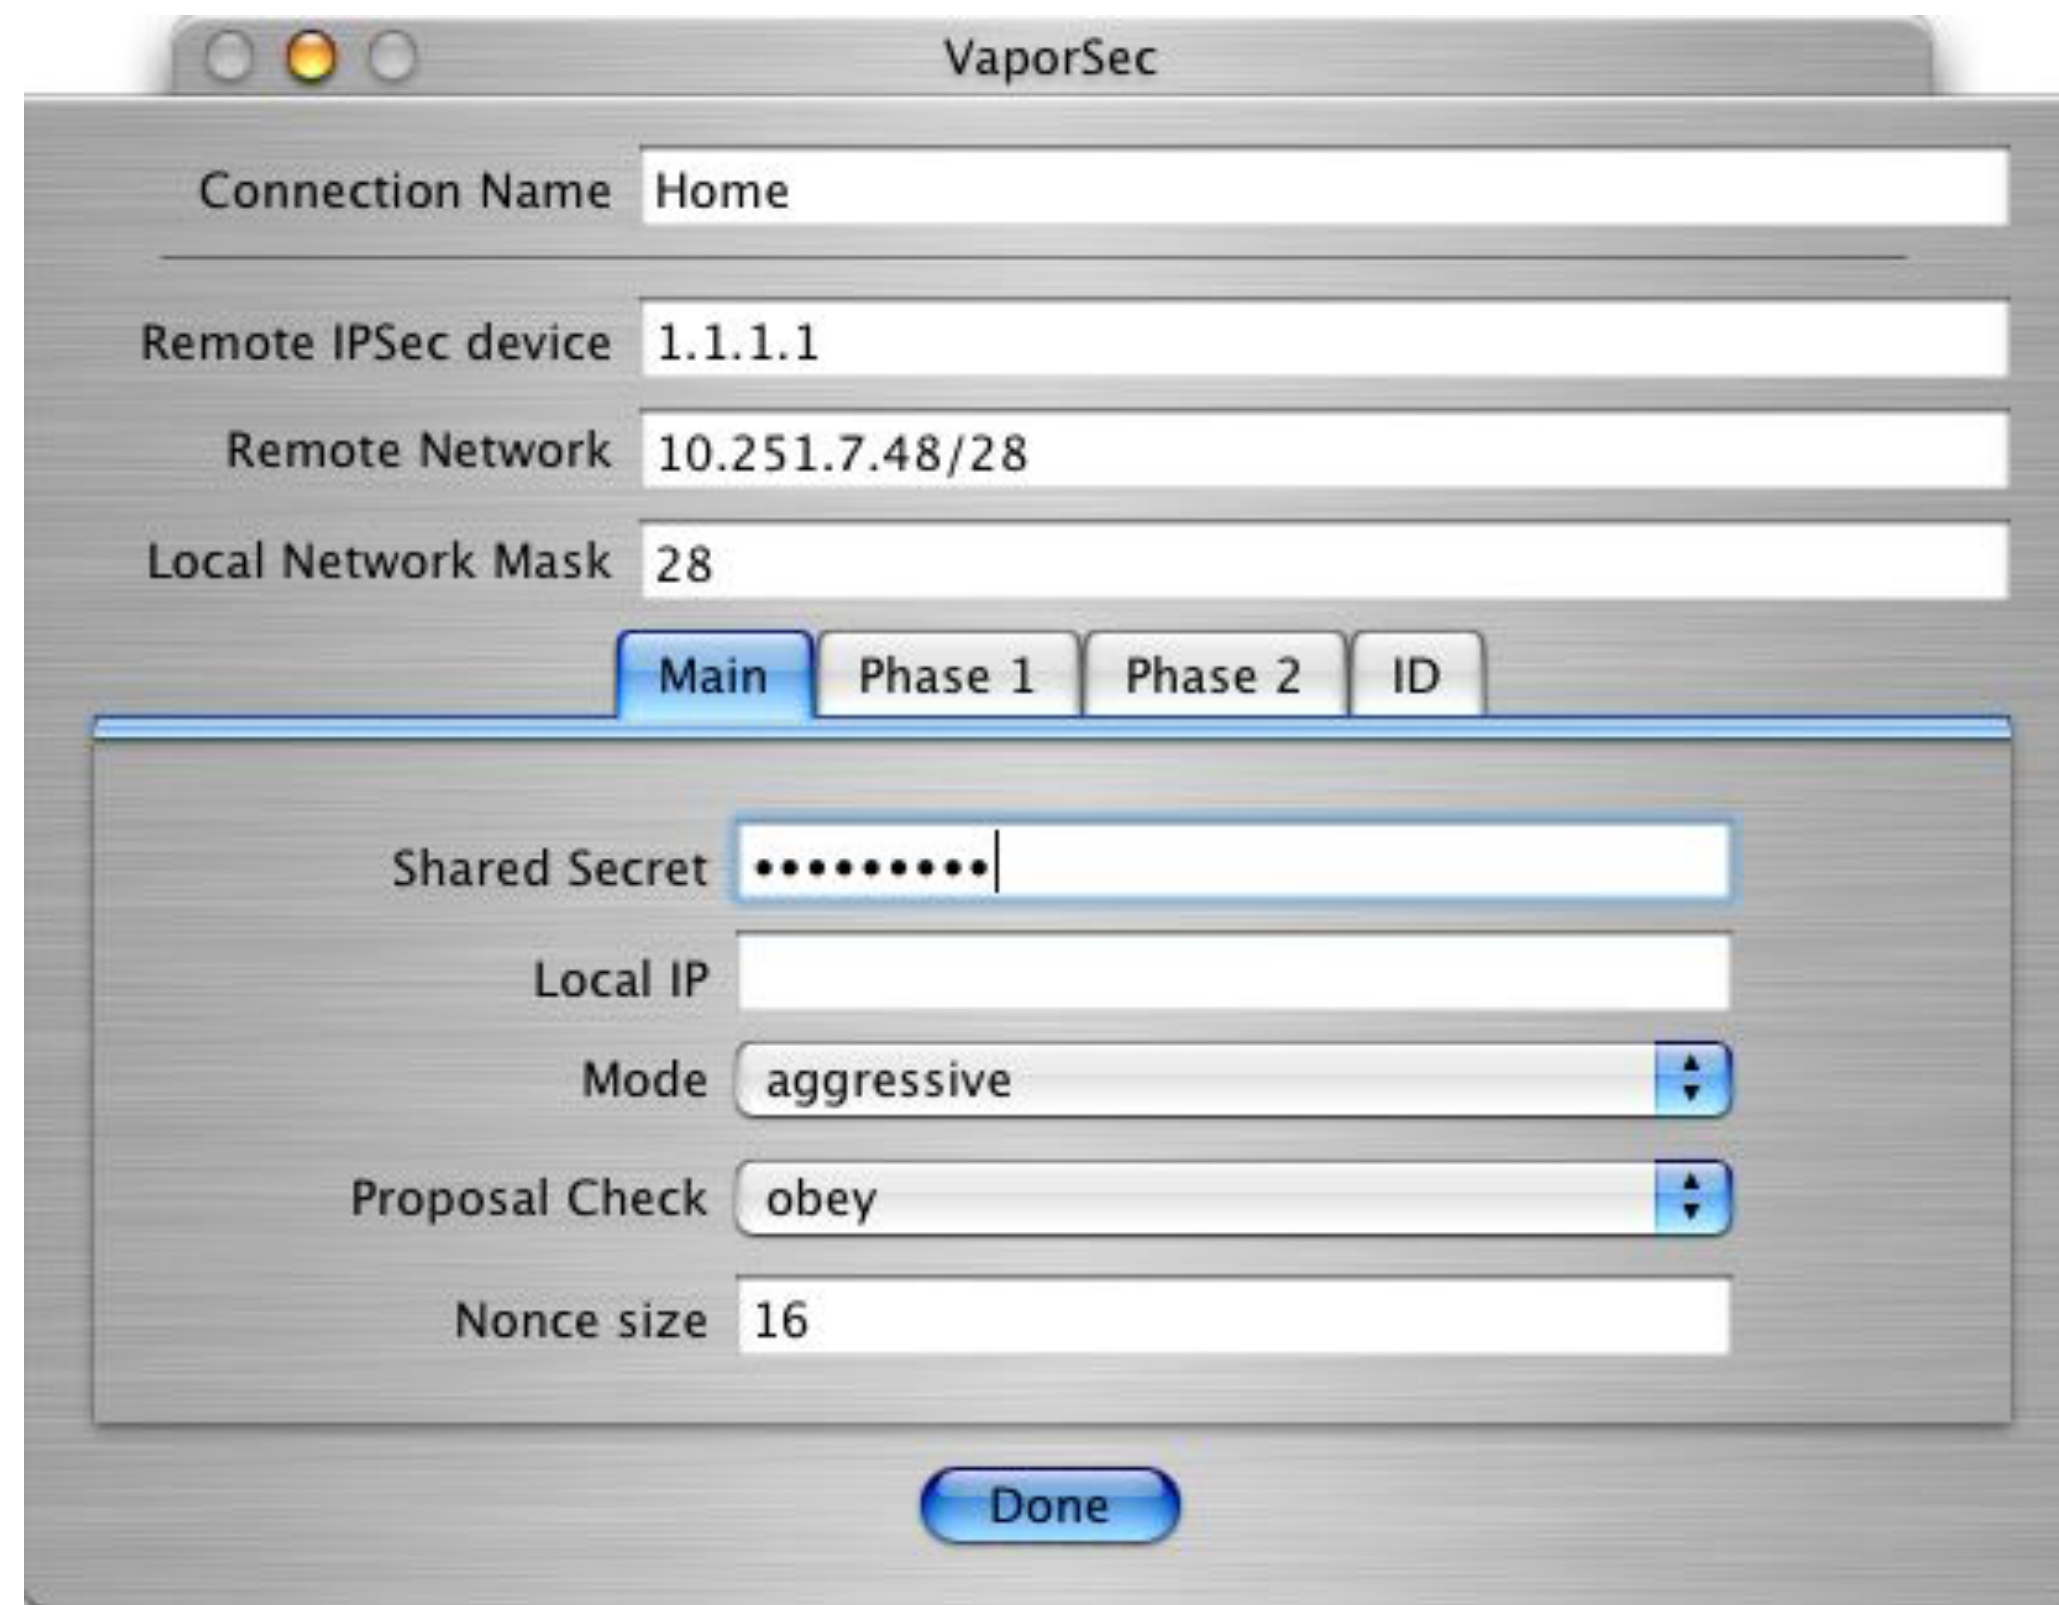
VaporSec

Connection Name Home

Remote IPSec device 1.1.1.1

Remote Network 10.251.7.48/28

Local Network Mask 28

Main Phase 1 Phase 2 ID

Shared Secret ••••••••••

Local IP

Mode aggressive

Proposal Check obey

Nonce size 16

Done